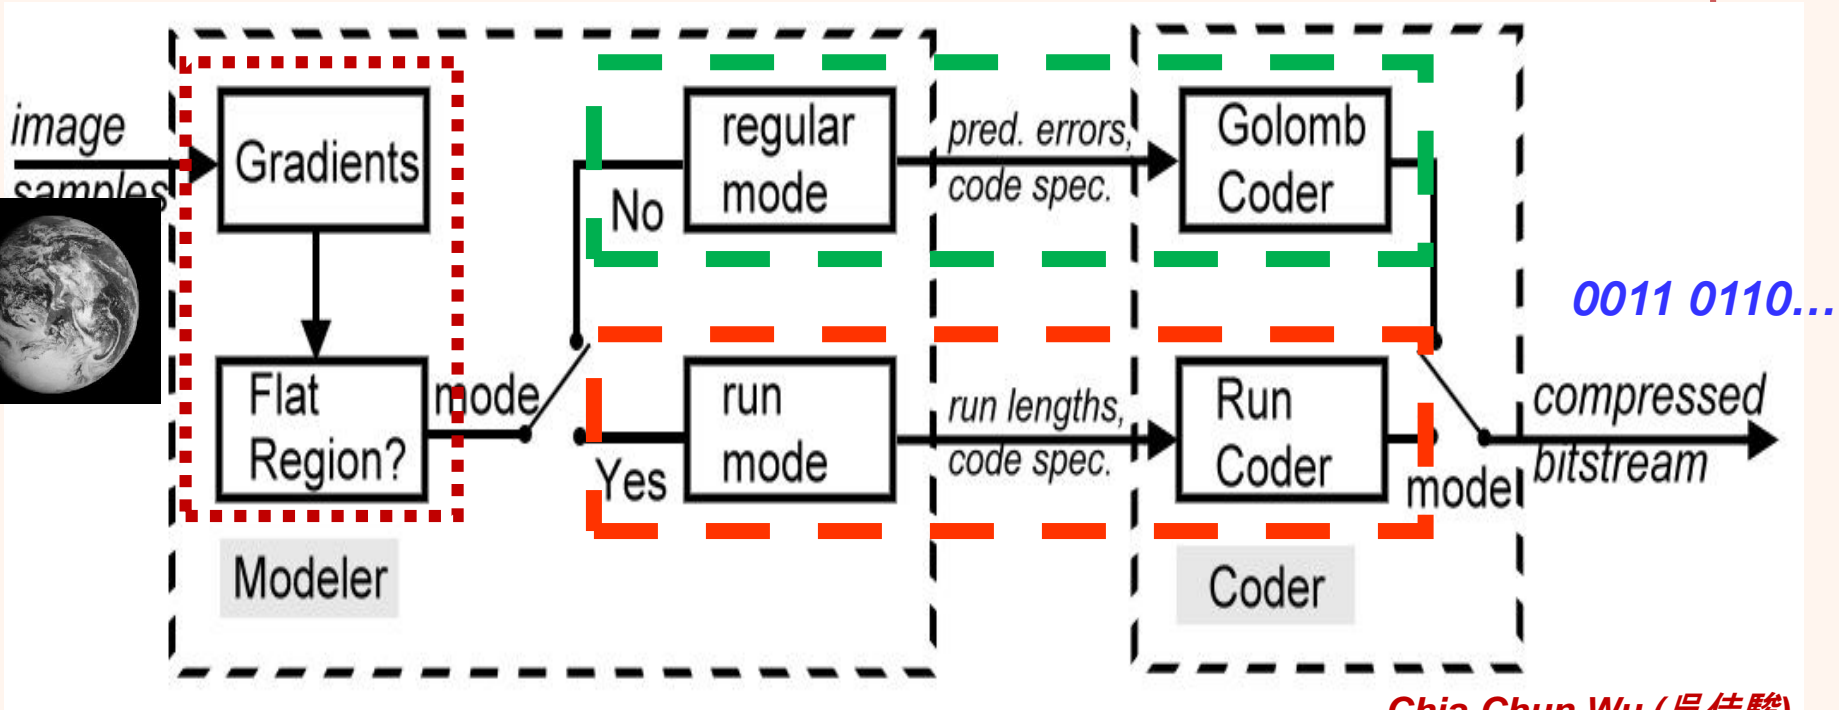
image samples

Gradients

Flat Region?

mode

No

Yes

regular mode

run mode

pred. errors, code spec.

run lengths, code spec.

Golomb Coder

Run Coder

mode

0011 0110…

compressed bitstream

Modeler

Coder

Chia-Chun Wu ([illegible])